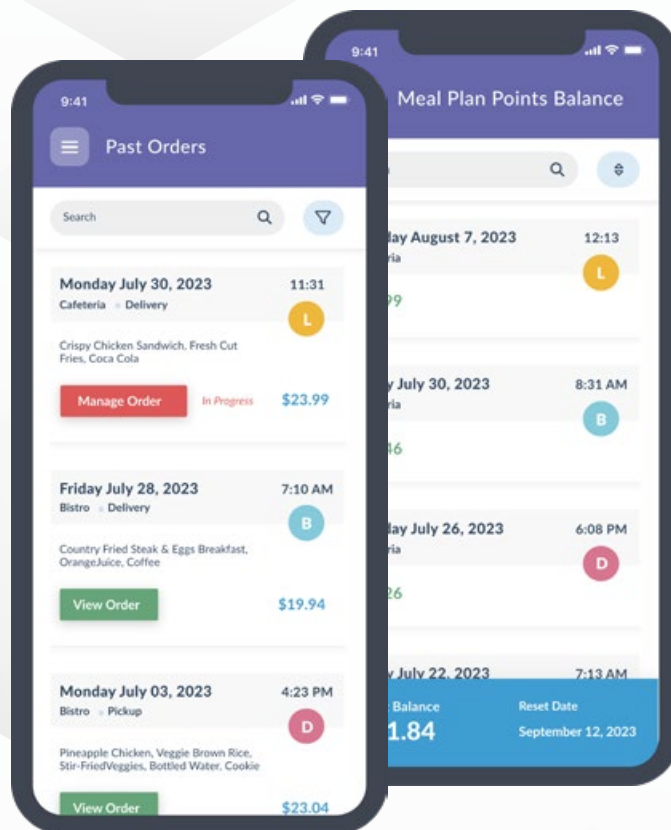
9:41

Past Orders

Search

Monday July 30, 2023
11:31
Cafeteria · Delivery
L
Crispy Chicken Sandwich, Fresh Cut Fries, Coca Cola
Manage Order
In Progress
$23.99

Friday July 28, 2023
7:10 AM
Bistro · Delivery
B
Country Fried Steak & Eggs Breakfast, OrangeJuice, Coffee
View Order
$19.94

Monday July 03, 2023
4:23 PM
Bistro · Pickup
D
Pineapple Chicken, Veggie Brown Rice, Stir-FriedVeggies, Bottled Water, Cookie
View Order
$23.04

9:41

Meal Plan Points Balance

lay August 7, 2023
12:13
ria
L
99

July 30, 2023
8:31 AM
ria
B
46

lay July 26, 2023
6:08 PM
ria
D
26

July 22, 2023
7:13 AM

Balance
1.84
Reset Date
September 12, 2023